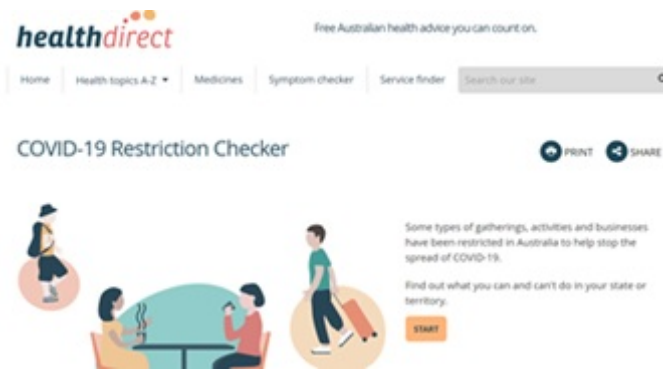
healthdirect

Free Australian health advice you can count on.

Home
Health topics A-Z
Medicines
Symptom checker
Service finder
Search our site

COVID-19 Restriction Checker

PRINT
SHARE

Some types of gatherings, activities and businesses have been restricted in Australia to help stop the spread of COVID-19.

Find out what you can and can't do in your state or territory.

START